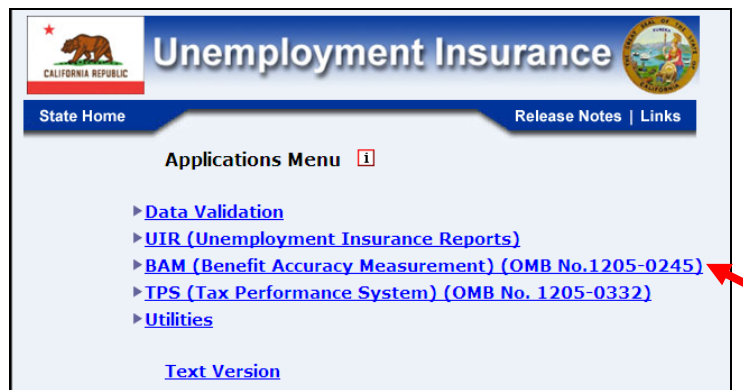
CALIFORNIA REPUBLIC

Unemployment Insurance

State Home

Release Notes | Links

Applications Menu i

Data Validation
UIR (Unemployment Insurance Reports)
BAM (Benefit Accuracy Measurement) (OMB No.1205-0245)
TPS (Tax Performance System) (OMB No. 1205-0332)
Utilities

Text Version